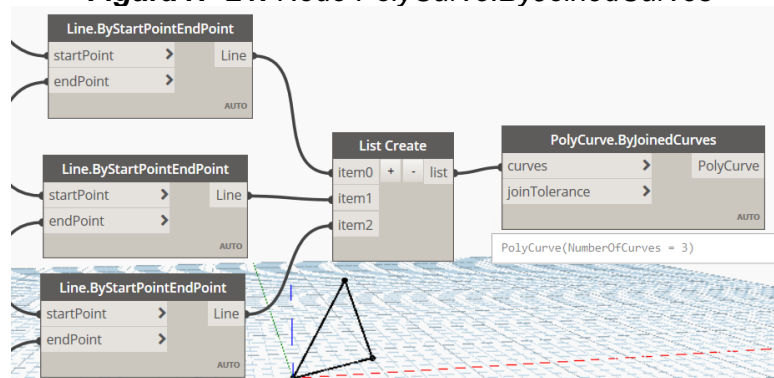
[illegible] Nodo PolyCurve.ByJoinedCurves

Line.ByStartPointEndPoint
startPoint >
endPoint >
Line
AUTO

Line.ByStartPointEndPoint
startPoint >
endPoint >
Line
AUTO

Line.ByStartPointEndPoint
startPoint >
endPoint >
Line
AUTO

List Create
item0 + - list
item1
item2

PolyCurve.ByJoinedCurves
curves >
joinTolerance >
PolyCurve
AUTO

PolyCurve(NumberOfCurves = 3)